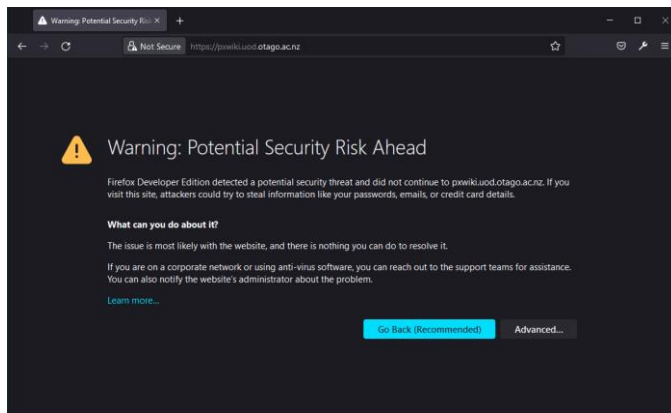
Warning: Potential Security Risk

Not Secure https://pxwiki.uod.otago.ac.nz

Warning: Potential Security Risk Ahead

Firefox Developer Edition detected a potential security threat and did not continue to pxwiki.uod.otago.ac.nz. If you visit this site, attackers could try to steal information like your passwords, emails, or credit card details.

What can you do about it?

The issue is most likely with the website, and there is nothing you can do to resolve it.

If you are on a corporate network or using anti-virus software, you can reach out to the support teams for assistance. You can also notify the website's administrator about the problem.

Learn more...

Go Back (Recommended)

Advanced...